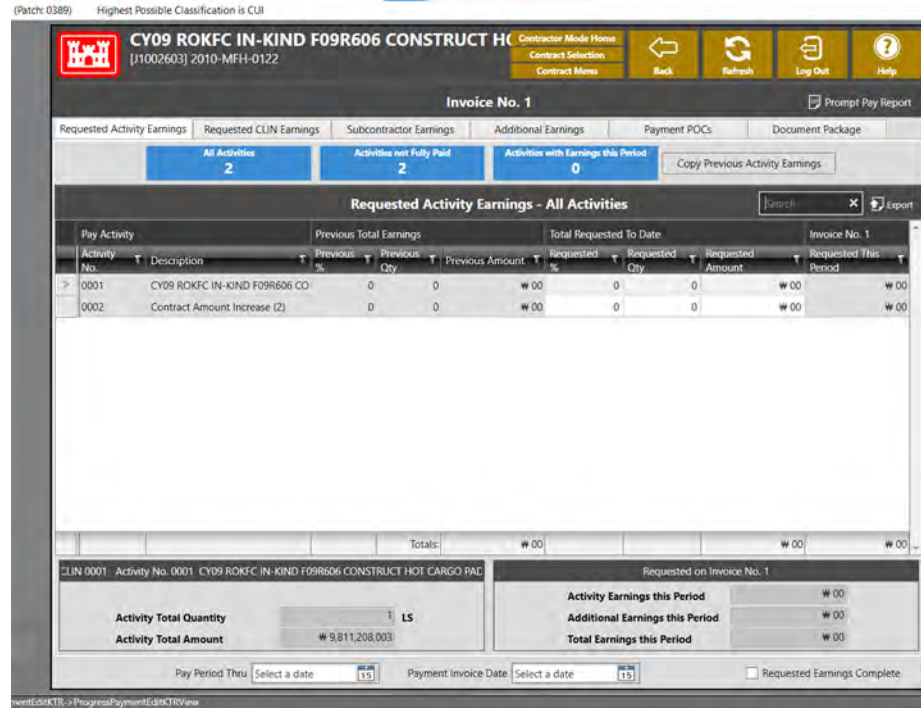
(Patch: 0389) Highest Possible Classification is CUI

CY09 ROKFC IN-KIND F09R606 CONSTRUCT H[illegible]
[J1002603] 2010-MFH-0122

Contractor Mode Home
Contract Selection
Contract Menu

Back
Refresh
Log Out
Help

Invoice No. 1

Prompt Pay Report

Requested Activity Earnings | Requested CLIN Earnings | Subcontractor Earnings | Additional Earnings | Payment POCs | Document Package

All Activities
2

Activities not Fully Paid
2

Activities with Earnings this Period
0

Copy Previous Activity Earnings

Requested Activity Earnings - All Activities

Search

Export

| Pay Activity | | Previous Total Earnings | | | Total Requested To Date | | | Invoice No. 1 |
|---|---|---|---|---|---|---|---|---|
| Activity No. | Description | Previous % | Previous Qty | Previous Amount | Requested % | Requested Qty | Requested Amount | Requested This Period |
| 0001 | CY09 ROKFC IN-KIND F09R606 CO | 0 | 0 | ₩ 00 | 0 | 0 | ₩ 00 | ₩ 00 |
| 0002 | Contract Amount Increase (2) | 0 | 0 | ₩ 00 | 0 | 0 | ₩ 00 | ₩ 00 |
| | | | Totals: | ₩ 00 | | | ₩ 00 | ₩ 00 |

CLIN 0001 Activity No. 0001 CY09 ROKFC IN-KIND F09R606 CONSTRUCT HOT CARGO PAD

Activity Total Quantity 1 LS
Activity Total Amount ₩ 9,811,208,003

Requested on Invoice No. 1

Activity Earnings this Period ₩ 00
Additional Earnings this Period ₩ 00
Total Earnings this Period ₩ 00

Pay Period Thru Select a date
Payment Invoice Date Select a date
Requested Earnings Complete

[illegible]mentEditKTR->ProgressPaymentEditKTRView